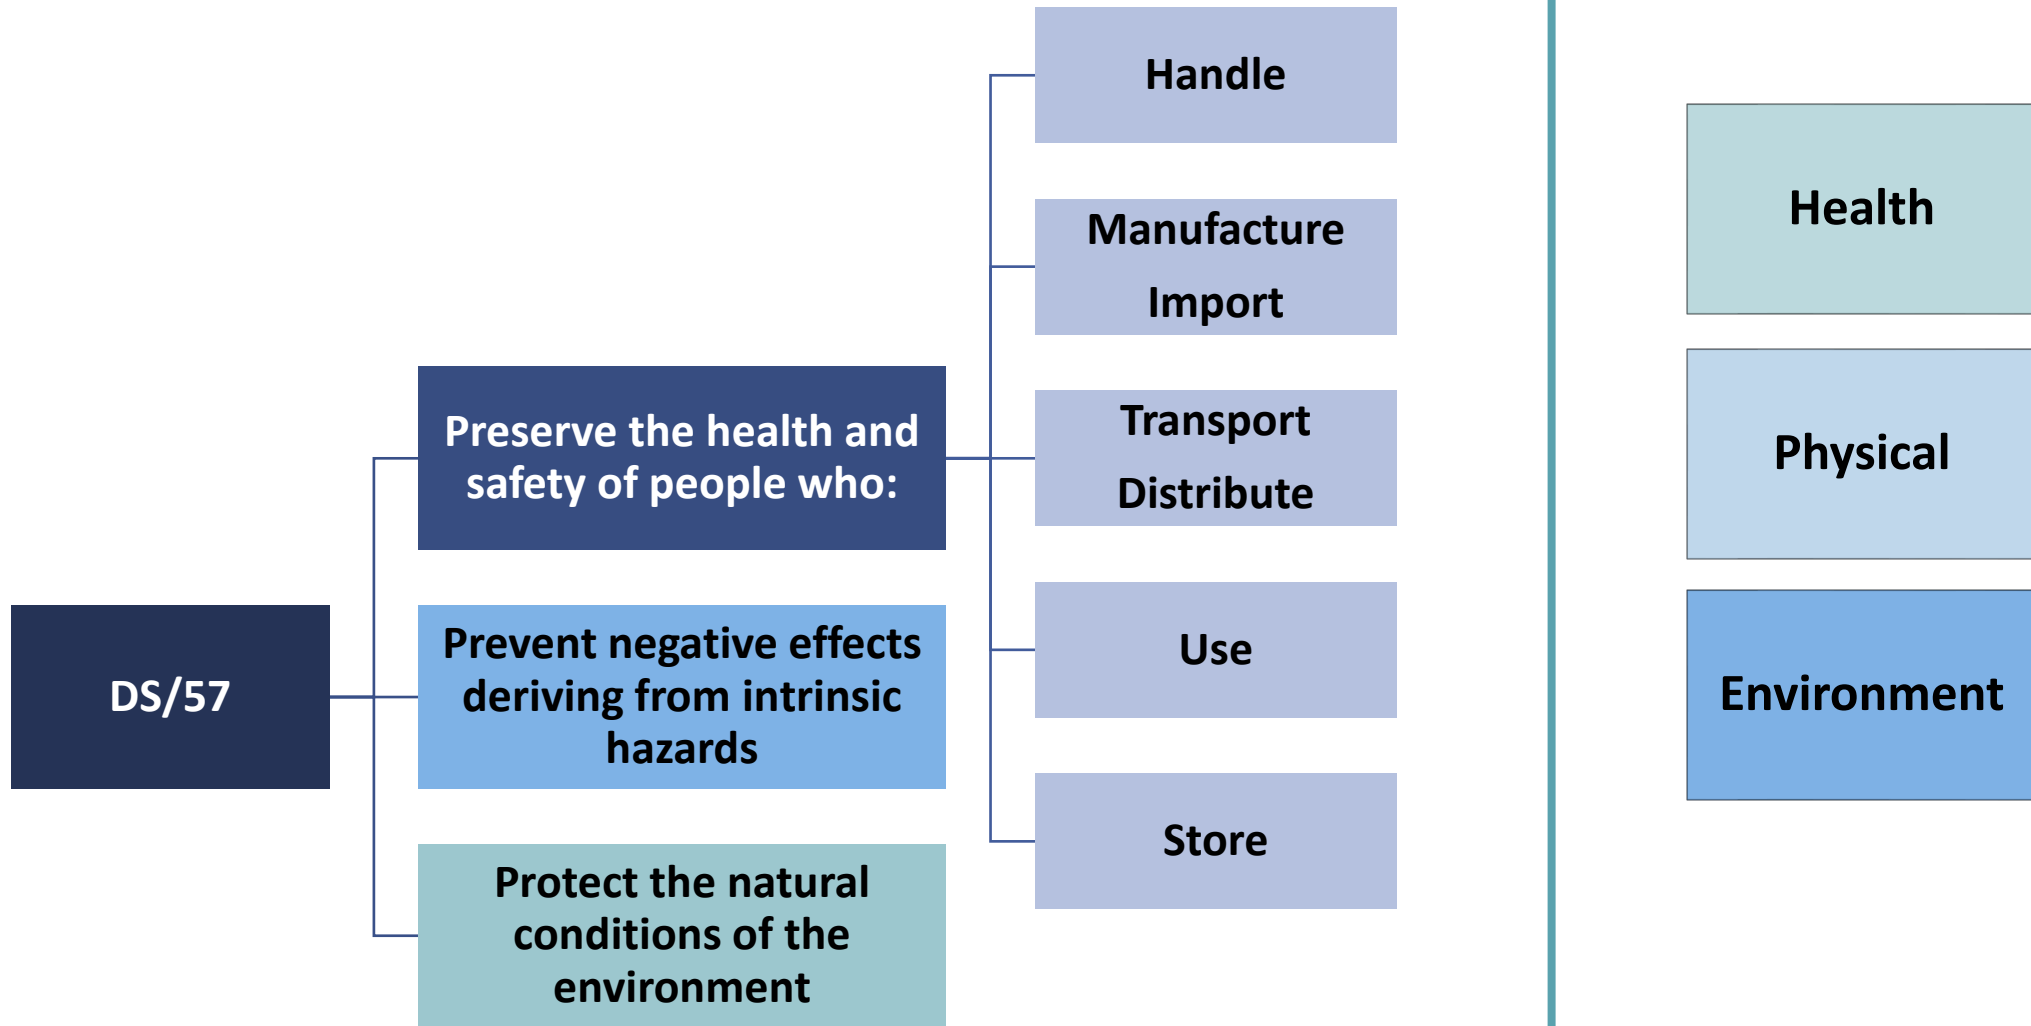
DS/57

Preserve the health and safety of people who:

Prevent negative effects deriving from intrinsic hazards

Protect the natural conditions of the environment

Handle

Manufacture
Import

Transport
Distribute

Use

Store

Health

Physical

Environment